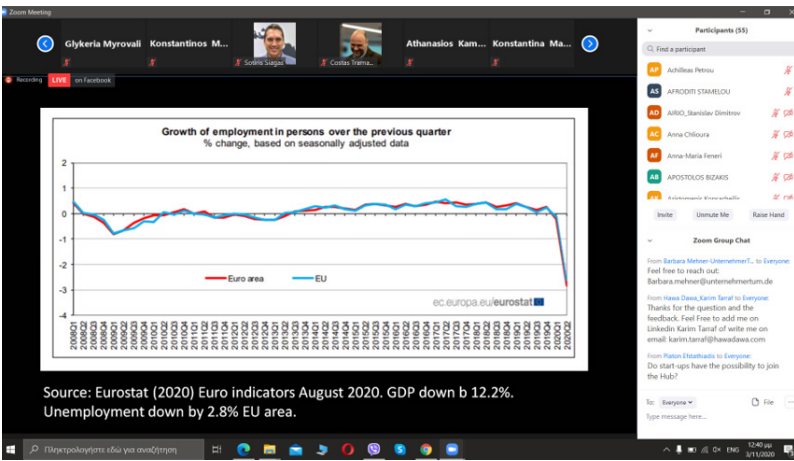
Zoom Meeting

Glykeria Myrovali Konstantinos M... Sotiris Siagas Costas Trama... Athanasios Kam... Konstantina Ma...

Recording LIVE on Facebook

Growth of employment in persons over the previous quarter
% change, based on seasonally adjusted data

2
1
0
-1
-2
-3

Euro area EU

ec.europa.eu/eurostat

2008Q1 2008Q2 2008Q3 2008Q4 2009Q1 2009Q2 2009Q3 2009Q4 2010Q1 2010Q2 2010Q3 2010Q4 2011Q1 2011Q2 2011Q3 2011Q4 2012Q1 2012Q2 2012Q3 2012Q4 2013Q1 2013Q2 2013Q3 2013Q4 2014Q1 2014Q2 2014Q3 2014Q4 2015Q1 2015Q2 2015Q3 2015Q4 2016Q1 2016Q2 2016Q3 2016Q4 2017Q1 2017Q2 2017Q3 2017Q4 2018Q1 2018Q2 2018Q3 2018Q4 2019Q1 2019Q2 2019Q3 2019Q4 2020Q1 2020Q2

Source: Eurostat (2020) Euro indicators August 2020. GDP down b 12.2%. Unemployment down by 2.8% EU area.

Participants (55)

Find a participant

AP Achilleas Petrou
AS AFRODITI STAMELOU
AD AIRIO_Stanislav Dimitrov
AC Anna Chlioura
AF Anna-Maria Feneri
AB APOSTOLOS BIZAKIS
Aristomenis Karachalis

Invite Unmute Me Raise Hand

Zoom Group Chat

From Barbara Mehner-UnternehmerT... to Everyone:
Feel free to reach out: Barbara.mehner@unternehmertum.de

From Hawa Dawa_Karim Tarraf to Everyone:
Thanks for the question and the feedback. Feel Free to add me on Linkedin Karim Tarraf of write me on email: karim.tarraf@hawadawa.com

From Platon Eftathiadis to Everyone:
Do start-ups have the possibility to join the Hub?

To: Everyone File
Type message here...

Πληκτρολογήστε εδώ για αναζήτηση

ENG 12:40 μμ 3/11/2020